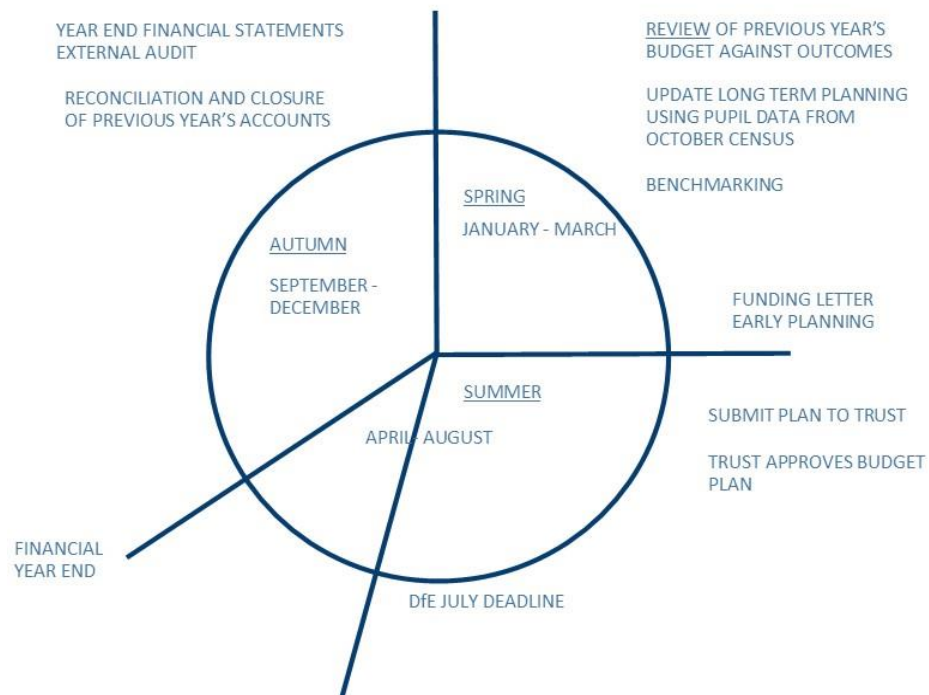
YEAR END FINANCIAL STATEMENTS
EXTERNAL AUDIT

RECONCILIATION AND CLOSURE OF PREVIOUS YEAR'S ACCOUNTS

REVIEW OF PREVIOUS YEAR'S BUDGET AGAINST OUTCOMES

UPDATE LONG TERM PLANNING USING PUPIL DATA FROM OCTOBER CENSUS

BENCHMARKING

SPRING

JANUARY - MARCH

AUTUMN

SEPTEMBER - DECEMBER

FUNDING LETTER
EARLY PLANNING

SUMMER

APRIL- AUGUST

SUBMIT PLAN TO TRUST

TRUST APPROVES BUDGET PLAN

FINANCIAL YEAR END

DfE JULY DEADLINE